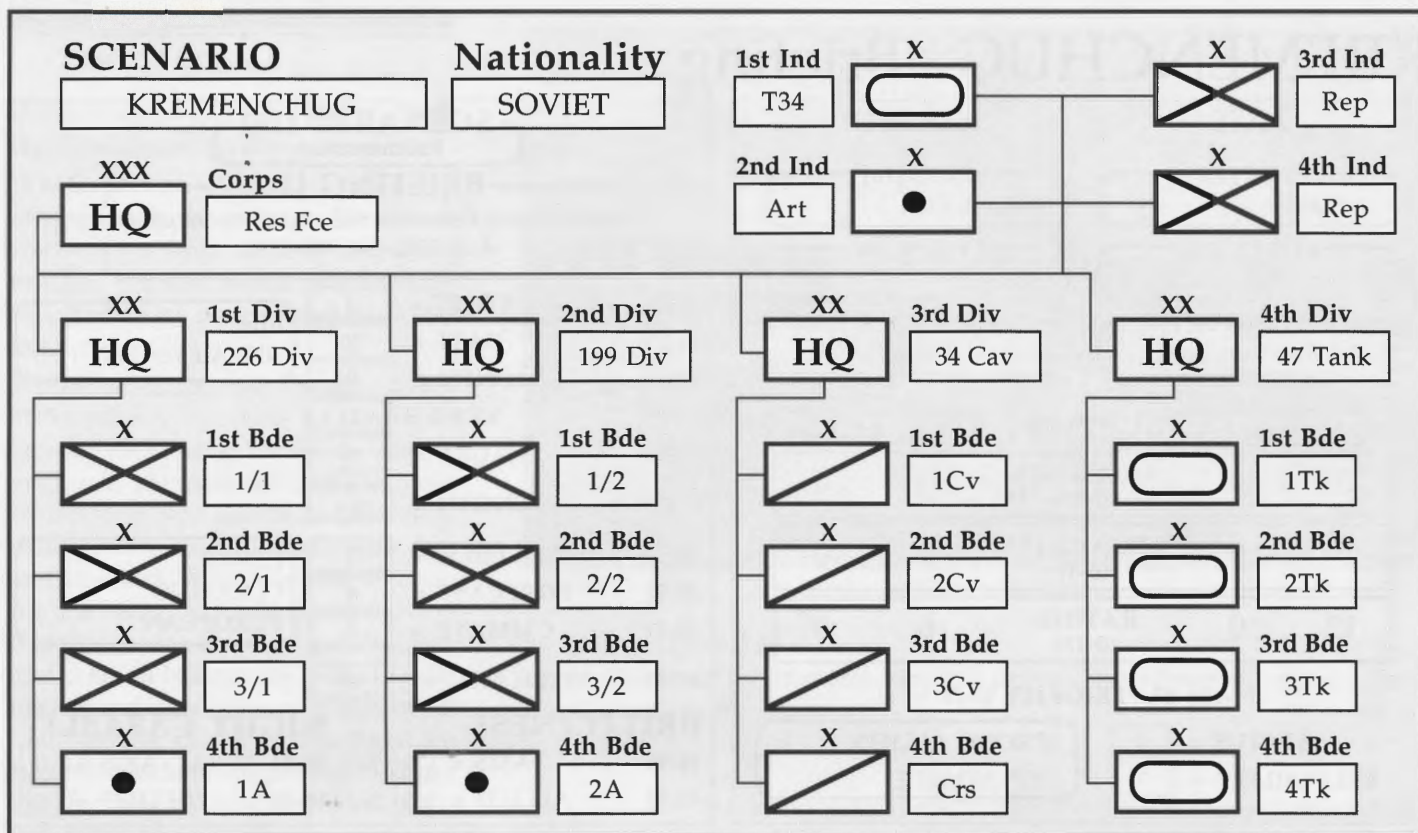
SCENARIO
KREMENCHUG

Nationality
SOVIET

1st Ind
T34
X

X
3rd Ind
Rep

2nd Ind
Art
X

X
4th Ind
Rep

XXX
HQ
Corps
Res Fce

XX
HQ
1st Div
226 Div

X
1st Bde
1/1

X
2nd Bde
2/1

X
3rd Bde
3/1

X
4th Bde
1A

XX
HQ
2nd Div
199 Div

X
1st Bde
1/2

X
2nd Bde
2/2

X
3rd Bde
3/2

X
4th Bde
2A

XX
HQ
3rd Div
34 Cav

X
1st Bde
1Cv

X
2nd Bde
2Cv

X
3rd Bde
3Cv

X
4th Bde
Crs

XX
HQ
4th Div
47 Tank

X
1st Bde
1Tk

X
2nd Bde
2Tk

X
3rd Bde
3Tk

X
4th Bde
4Tk